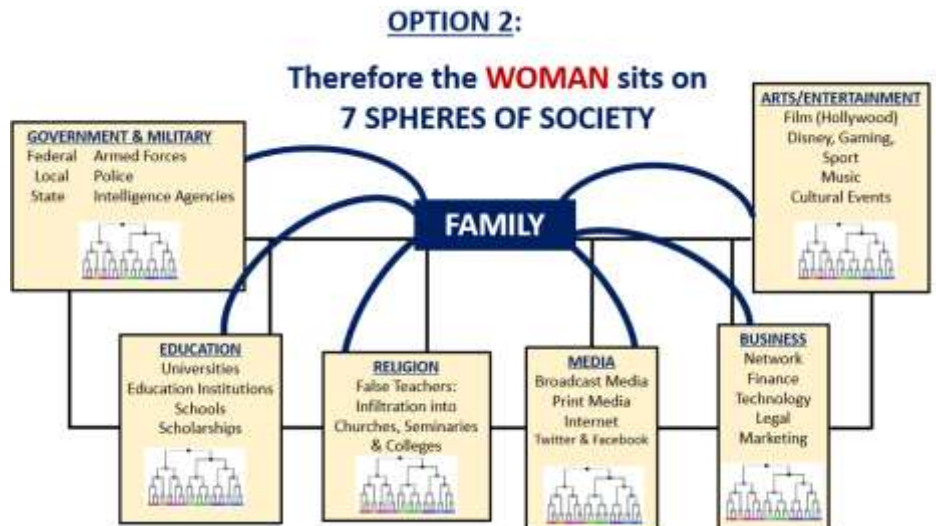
OPTION 2:

Therefore the WOMAN sits on 7 SPHERES OF SOCIETY

GOVERNMENT & MILITARY
Federal Armed Forces
Local Police
State Intelligence Agencies

ARTS/ENTERTAINMENT
Film (Hollywood)
Disney, Gaming,
Sport
Music
Cultural Events

FAMILY

EDUCATION
Universities
Education Institutions
Schools
Scholarships

RELIGION
False Teachers:
Infiltration into
Churches, Seminaries
& Colleges

MEDIA
Broadcast Media
Print Media
Internet
Twitter & Facebook

BUSINESS
Network
Finance
Technology
Legal
Marketing